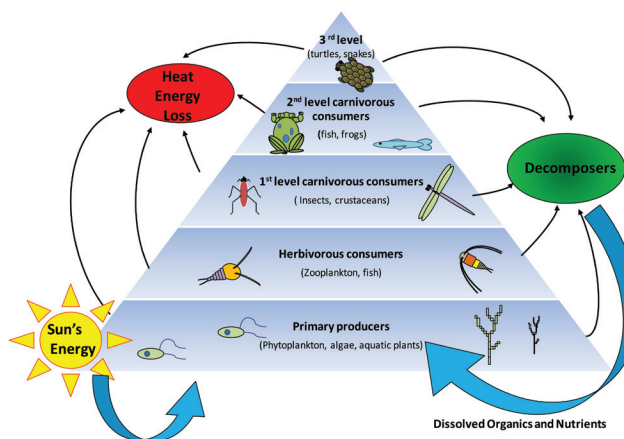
3$^{rd}$ level
(turtles, snakes)

Heat Energy Loss

2$^{nd}$ level carnivorous consumers
(fish, frogs)

Decomposers

1$^{st}$ level carnivorous consumers
( Insects, crustaceans)

Herbivorous consumers
(Zooplankton, fish)

Sun's Energy

Primary producers
(Phytoplankton, algae, aquatic plants)

Dissolved Organics and Nutrients